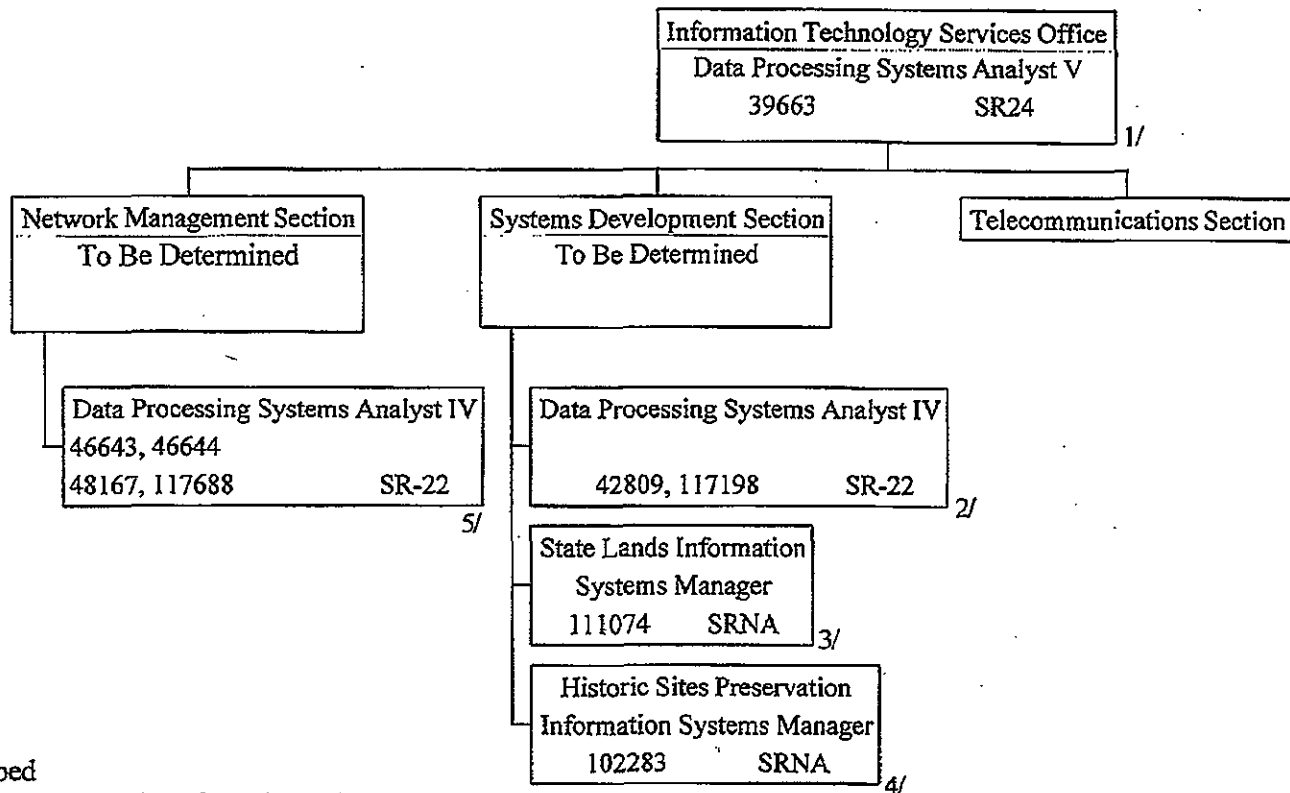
Information Technology Services Office
Data Processing Systems Analyst V
39663 SR24
1/

Network Management Section
To Be Determined

Systems Development Section
To Be Determined

Telecommunications Section

Data Processing Systems Analyst IV
46643, 46644
48167, 117688 SR-22
5/

Data Processing Systems Analyst IV
42809, 117198 SR-22
2/

State Lands Information Systems Manager
111074 SRNA
3/

Historic Sites Preservation Information Systems Manager
102283 SRNA
4/

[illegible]ped